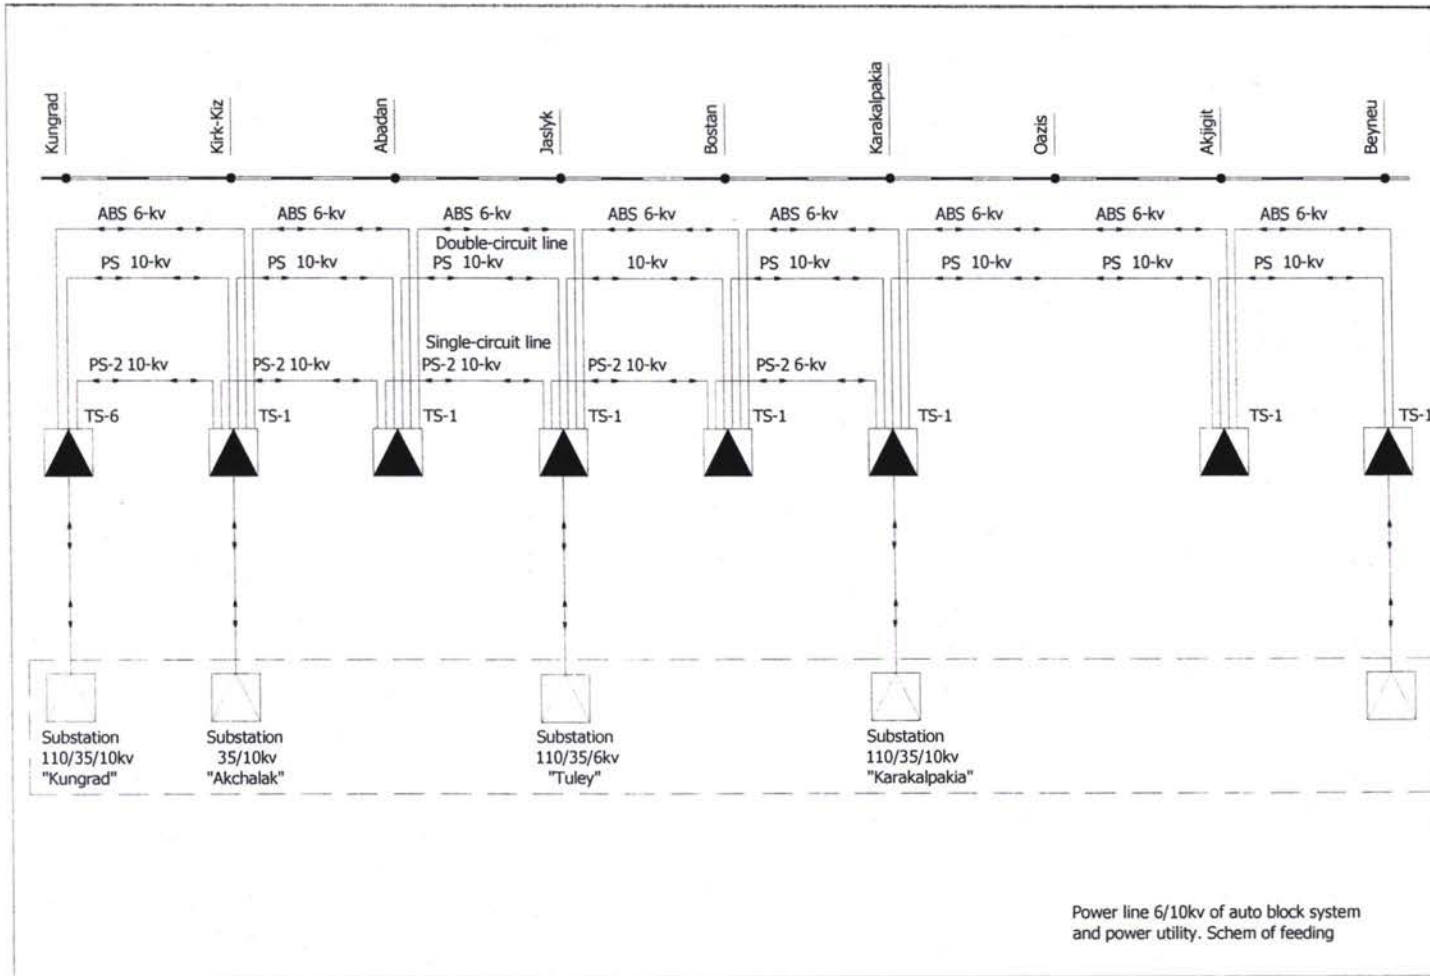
Kungrad
Kirk-Kiz
Abadan
Jaslyk
Bostan
Karakalpakia
Oazis
Akjigit
Beyneu

ABS 6-kv
ABS 6-kv
ABS 6-kv
ABS 6-kv
ABS 6-kv
ABS 6-kv
ABS 6-kv
ABS 6-kv

Double-circuit line

PS 10-kv
PS 10-kv
PS 10-kv
10-kv
PS 10-kv
PS 10-kv
PS 10-kv
PS 10-kv

Single-circuit line

PS-2 10-kv
PS-2 10-kv
PS-2 10-kv
PS-2 10-kv
PS-2 6-kv

TS-6
TS-1
TS-1
TS-1
TS-1
TS-1
TS-1
TS-1

Substation 110/35/10kv "Kungrad"
Substation 35/10kv "Akchalak"
Substation 110/35/6kv "Tuley"
Substation 110/35/10kv "Karakalpakia"

Power line 6/10kv of auto block system and power utility. Schem of feeding